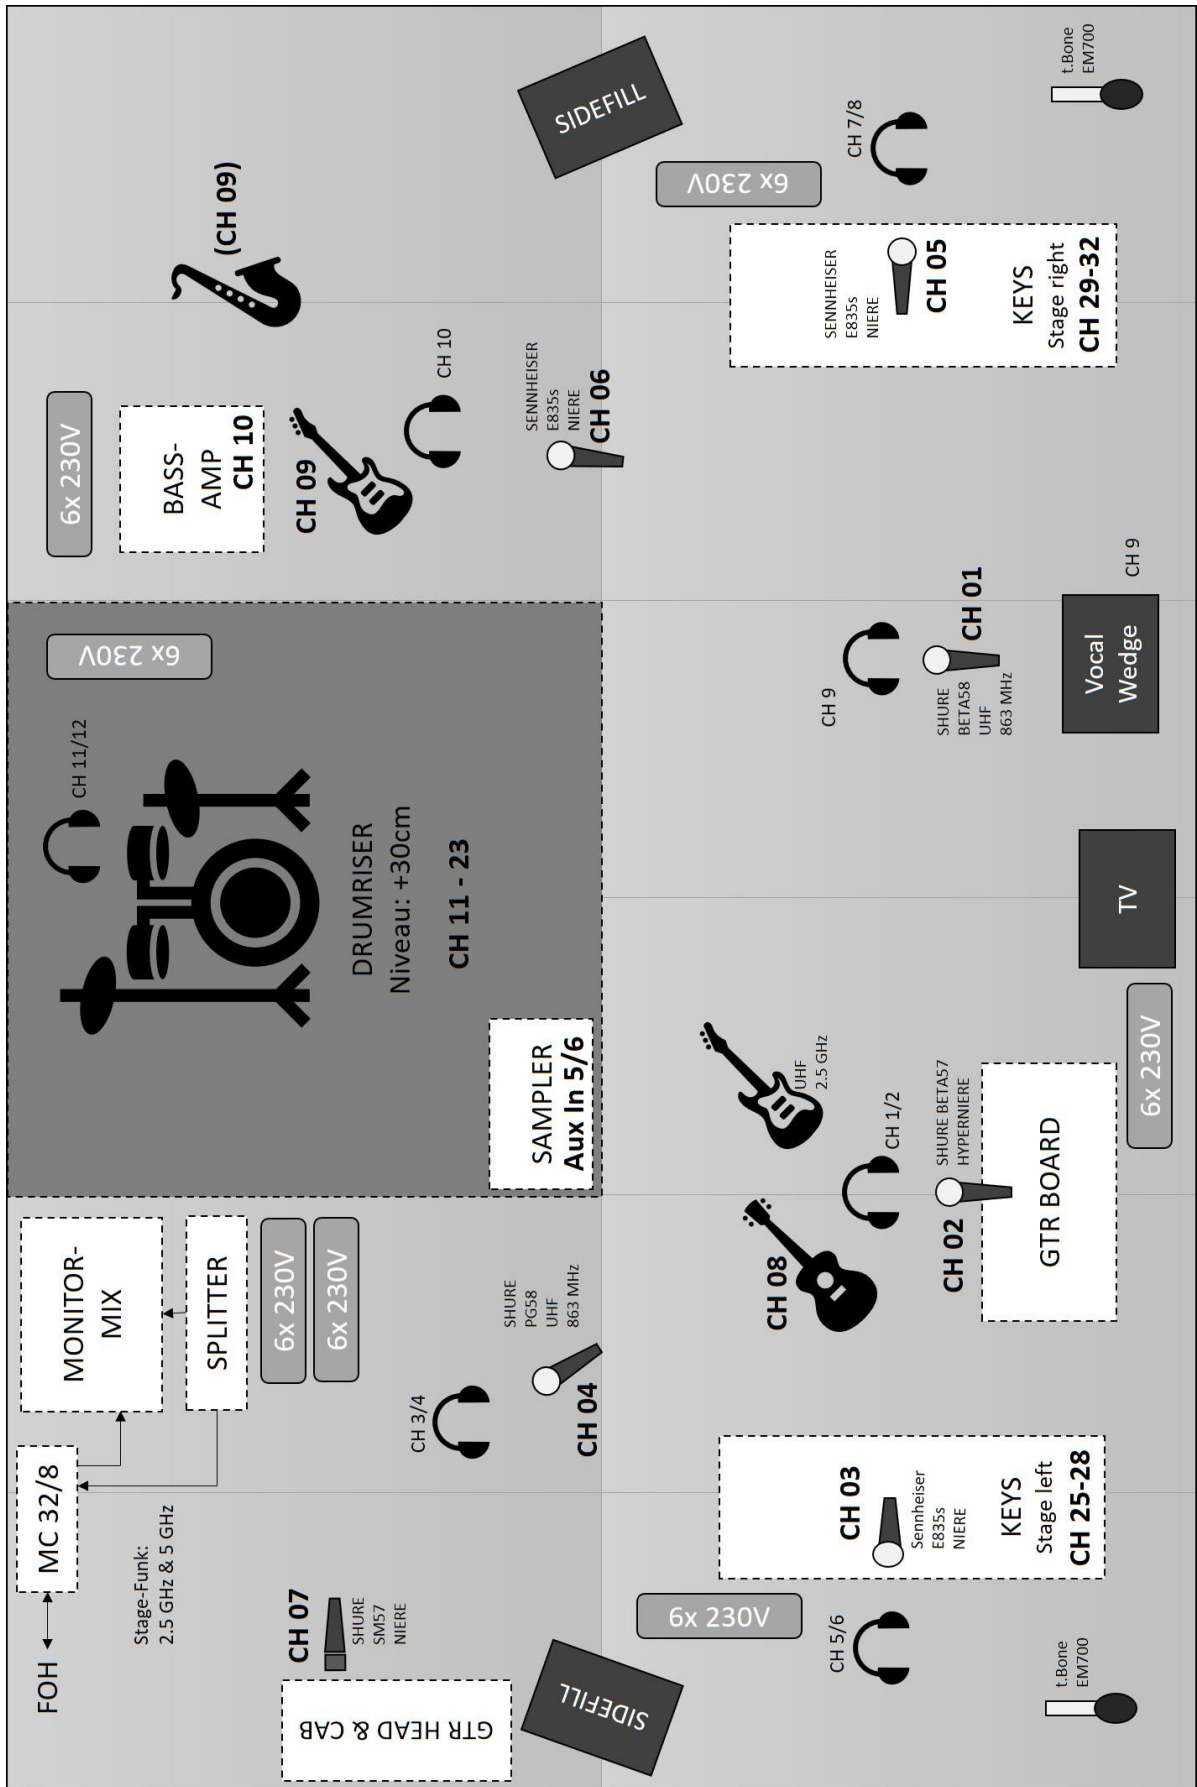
FOH
MC 32/8
Stage-Funk:
2.5 GHz & 5 GHz
MONITOR-MIX
SPLITTER
6x 230V
6x 230V
CH 3/4
SHURE
PG58
UHF
863 MHz
CH 04
CH 07
SHURE
SM57
NIERE
GTR HEAD & CAB
SIDEFILL
6x 230V
CH 5/6
CH 03
Sennheiser
E835s
NIERE
KEYS
Stage left
CH 25-28
t.Bone
EM700
CH 08
CH 1/2
SHURE BETA57
HYPERNIERE
CH 02
GTR BOARD
UHF
2.5 GHz
6x 230V
TV
SAMPLER
Aux In 5/6
DRUMRISER
Niveau: +30cm
CH 11 - 23
CH 11/12
6x 230V
CH 9
SHURE
BETA58
UHF
863 MHz
CH 01
Vocal
Wedge
CH 9
6x 230V
BASS-AMP
CH 10
CH 09
CH 10
SENNHEISER
E835s
NIERE
CH 06
(CH 09)
SIDEFILL
6x 230V
CH 7/8
SENNHEISER
E835s
NIERE
CH 05
KEYS
Stage right
CH 29-32
t.Bone
EM700